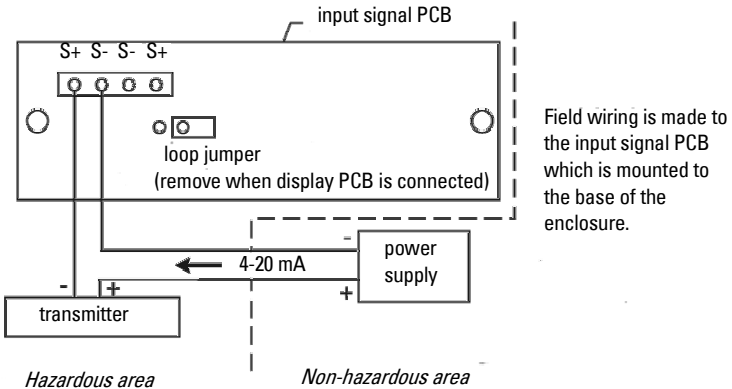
input signal PCB

S+ S- S- S+

loop jumper
(remove when display PCB is connected)

Field wiring is made to the input signal PCB which is mounted to the base of the enclosure.

-

power supply

4-20 mA

+

-

+

transmitter

Hazardous area

Non-hazardous area